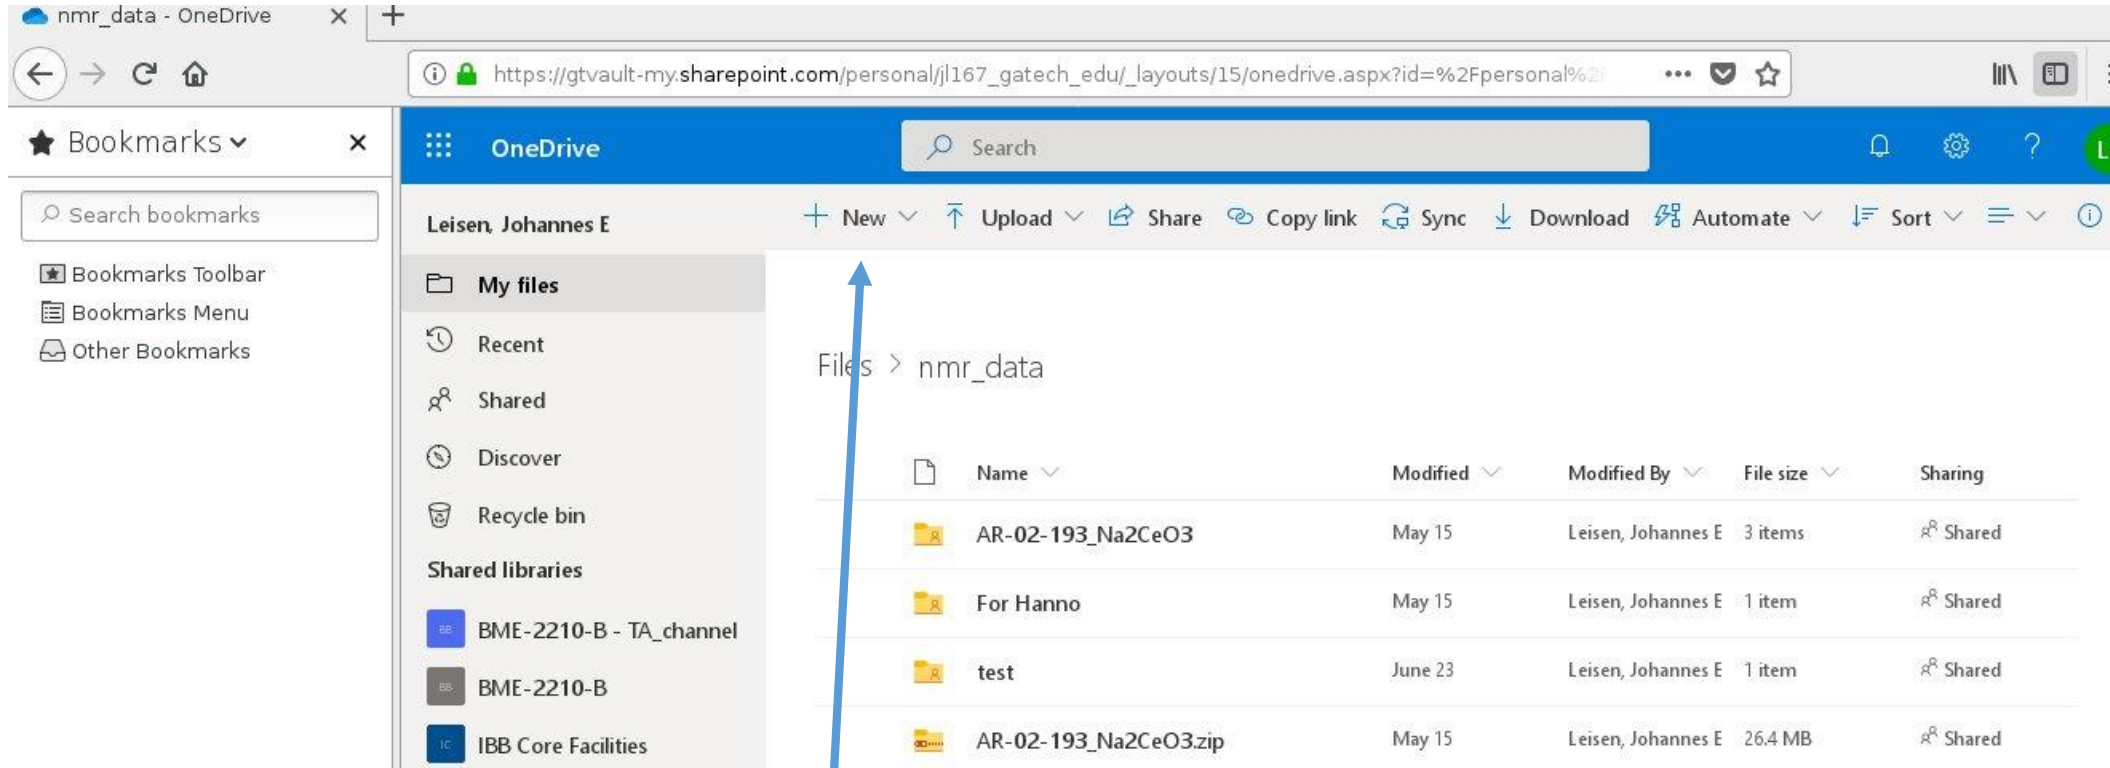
nmr_data - OneDrive ×

https://gtvault-my.sharepoint.com/personal/jl167_gatech_edu/_layouts/15/onedrive.aspx?id=%2Fpersonal%2

Bookmarks ×

Search bookmarks

Bookmarks Toolbar
Bookmarks Menu
Other Bookmarks

OneDrive

Search

L

Leisen, Johannes E

My files
Recent
Shared
Discover
Recycle bin

Shared libraries

BB BME-2210-B - TA_channel
BB BME-2210-B
IC IBB Core Facilities

New Upload Share Copy link Sync Download Automate Sort

Files > nmr_data

| Name | Modified | Modified By | File size | Sharing |
|---|---|---|---|---|
| AR-02-193_Na2CeO3 | May 15 | Leisen, Johannes E | 3 items | Shared |
| For Hanno | May 15 | Leisen, Johannes E | 1 item | Shared |
| test | June 23 | Leisen, Johannes E | 1 item | Shared |
| AR-02-193_Na2CeO3.zip | May 15 | Leisen, Johannes E | 26.4 MB | Shared |